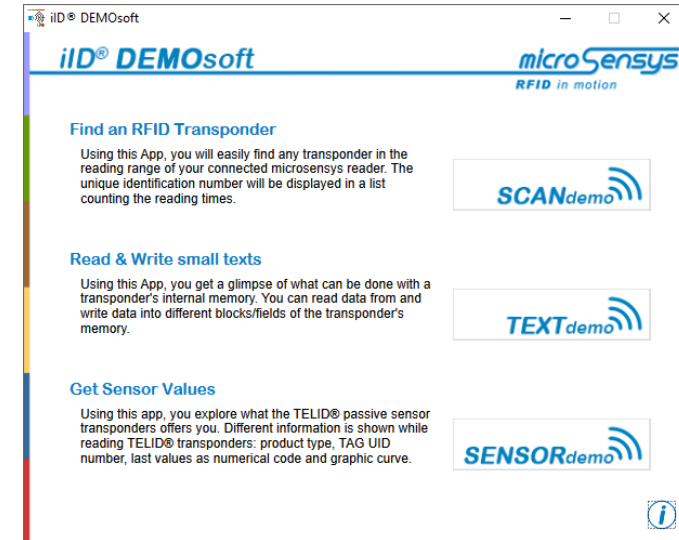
iID® DEMOsoft

iID® DEMOsoft

microSensys
RFID in motion

Find an RFID Transponder

Using this App, you will easily find any transponder in the reading range of your connected microsensys reader. The unique identification number will be displayed in a list counting the reading times.

SCANdemo

Read & Write small texts

Using this App, you get a glimpse of what can be done with a transponder's internal memory. You can read data from and write data into different blocks/fields of the transponder's memory.

TEXTdemo

Get Sensor Values

Using this app, you explore what the TELID® passive sensor transponders offers you. Different information is shown while reading TELID® transponders: product type, TAG UID number, last values as numerical code and graphic curve.

SENSORdemo

i